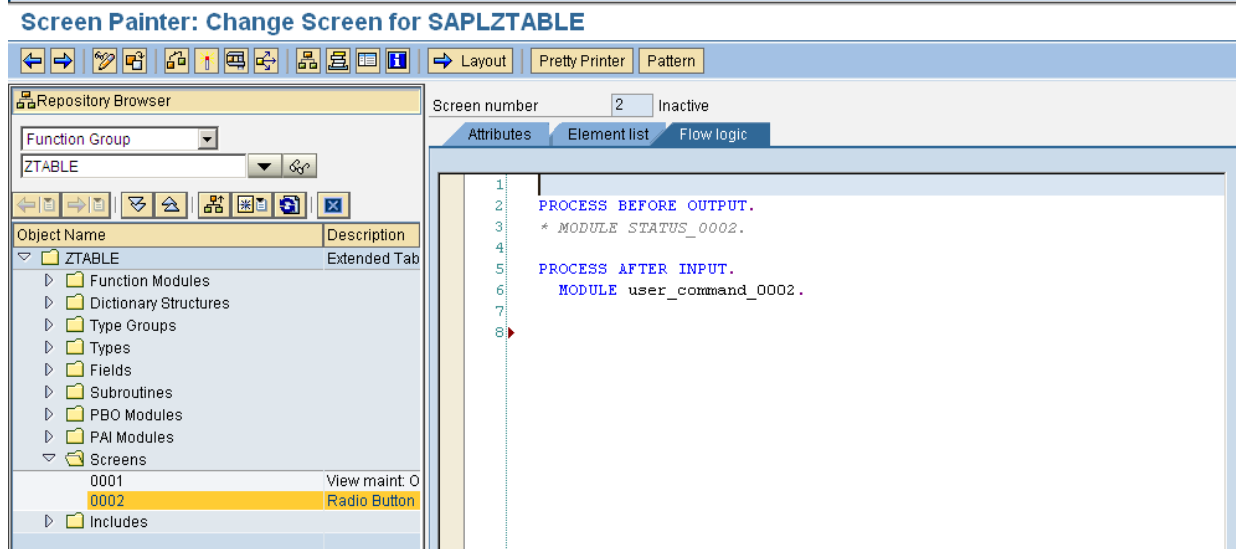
Screen Painter: Change Screen for SAPLZTABLE

Layout | Pretty Printer | Pattern

Repository Browser

Function Group

ZTABLE

| Object Name | Description |
|---|---|
| ZTABLE | Extended Tab |
| Function Modules | |
| Dictionary Structures | |
| Type Groups | |
| Types | |
| Fields | |
| Subroutines | |
| PBO Modules | |
| PAI Modules | |
| Screens | |
| 0001 | View maint: O |
| 0002 | Radio Button |
| Includes | |

Screen number 2 Inactive

Attributes | Element list | Flow logic

1
2 PROCESS BEFORE OUTPUT.
3 * MODULE STATUS_0002.
4
5 PROCESS AFTER INPUT.
6 MODULE user_command_0002.
7
8